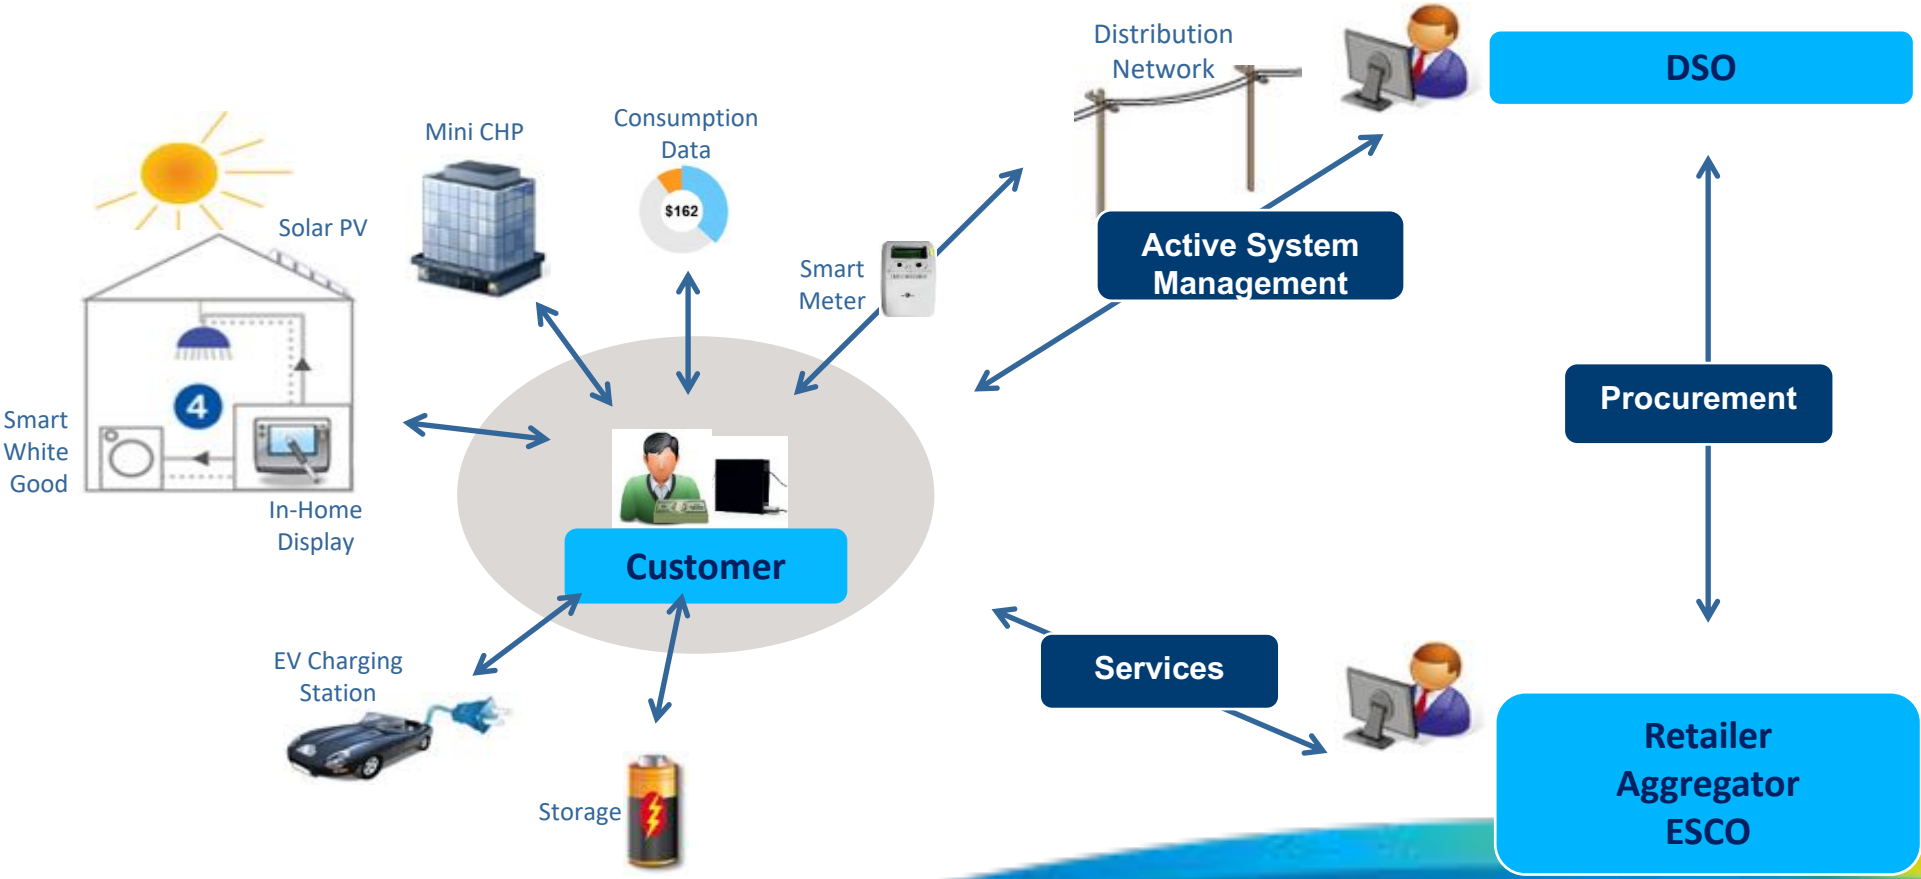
Distribution Network

DSO

Mini CHP

Consumption Data

$162

Solar PV

Smart Meter

Active System Management

Procurement

Smart White Good

4

In-Home Display

Customer

EV Charging Station

Services

Storage

Retailer
Aggregator
ESCO